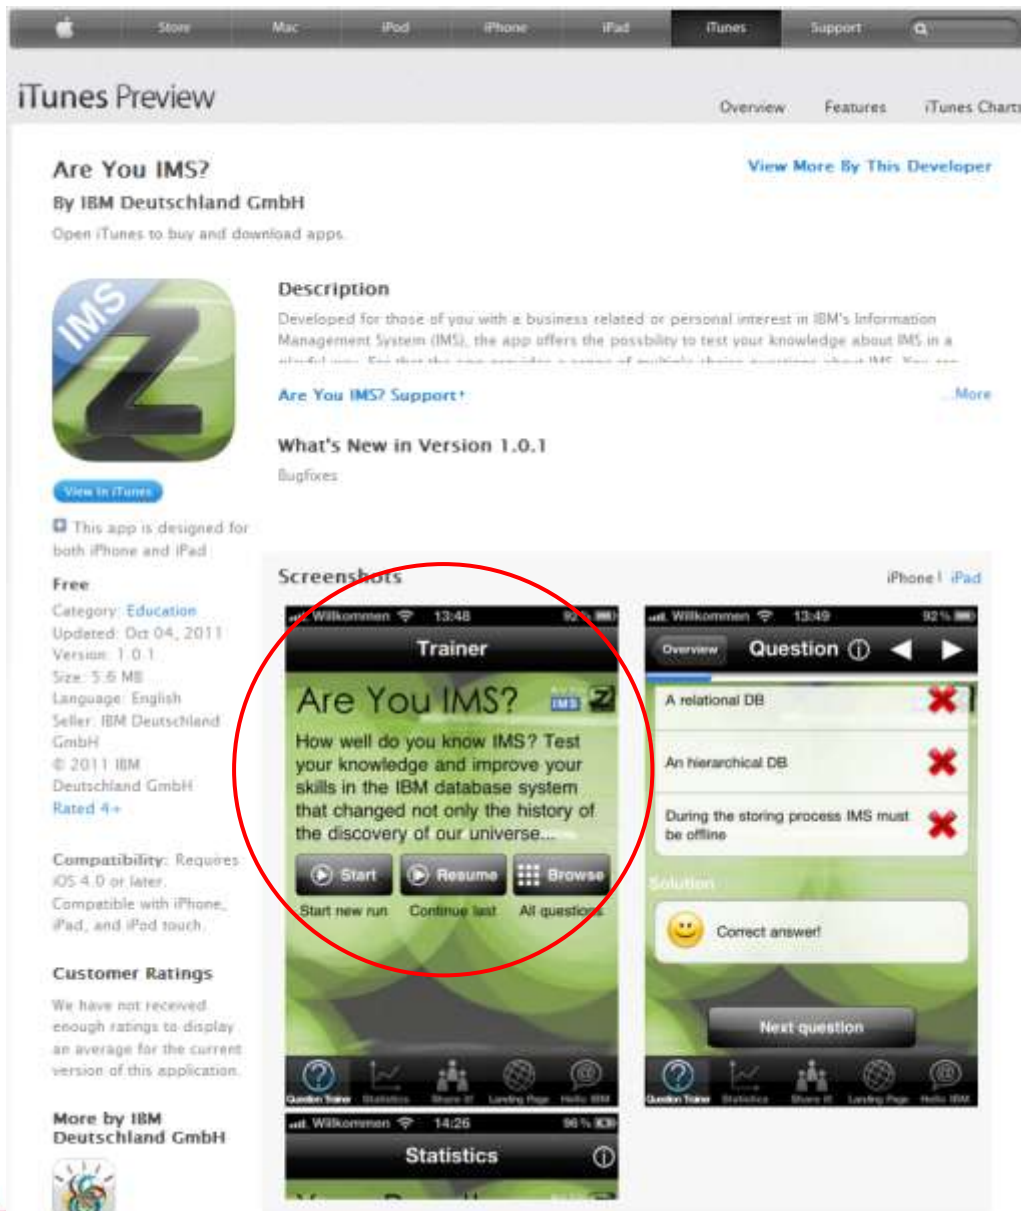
Store Mac iPod iPhone iPad iTunes Support

iTunes Preview

Overview Features iTunes Charts

Are You IMS?

By IBM Deutschland GmbH

Open iTunes to buy and download apps.

View More By This Developer

IMS Z

View In iTunes

This app is designed for both iPhone and iPad

Free

Category: Education

Updated: Oct 04, 2011

Version: 1.0.1

Size: 5.6 MB

Language: English

Seller: IBM Deutschland GmbH

© 2011 IBM Deutschland GmbH

Rated 4+

Compatibility: Requires iOS 4.0 or later. Compatible with iPhone, iPad, and iPod touch.

Customer Ratings

We have not received enough ratings to display an average for the current version of this application.

More by IBM Deutschland GmbH

Description

Developed for those of you with a business related or personal interest in IBM's Information Management System (IMS), the app offers the possibility to test your knowledge about IMS in a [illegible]

Are You IMS? Support ›

...More

What's New in Version 1.0.1

Bugfixes

Screenshots

iPhone | iPad

Willkommen 13:48 92%

Trainer

Are You IMS?

How well do you know IMS? Test your knowledge and improve your skills in the IBM database system that changed not only the history of the discovery of our universe...

Start Resume Browse

Start new run Continue last All questions

Question Trainer Statistics Share it! Landing Page Hello IBM

Willkommen 13:49 92%

Overview Question

A relational DB

An hierarchical DB

During the storing process IMS must be offline

Solution

Correct answer!

Next question

Question Trainer Statistics Share it! Landing Page Hello IBM

Willkommen 14:26 96%

Statistics